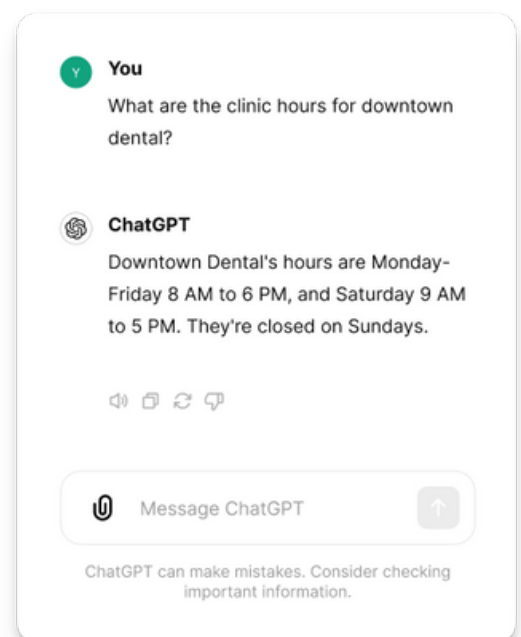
Y You

What are the clinic hours for downtown dental?

ChatGPT

Downtown Dental's hours are Monday-Friday 8 AM to 6 PM, and Saturday 9 AM to 5 PM. They're closed on Sundays.

Message ChatGPT

ChatGPT can make mistakes. Consider checking important information.